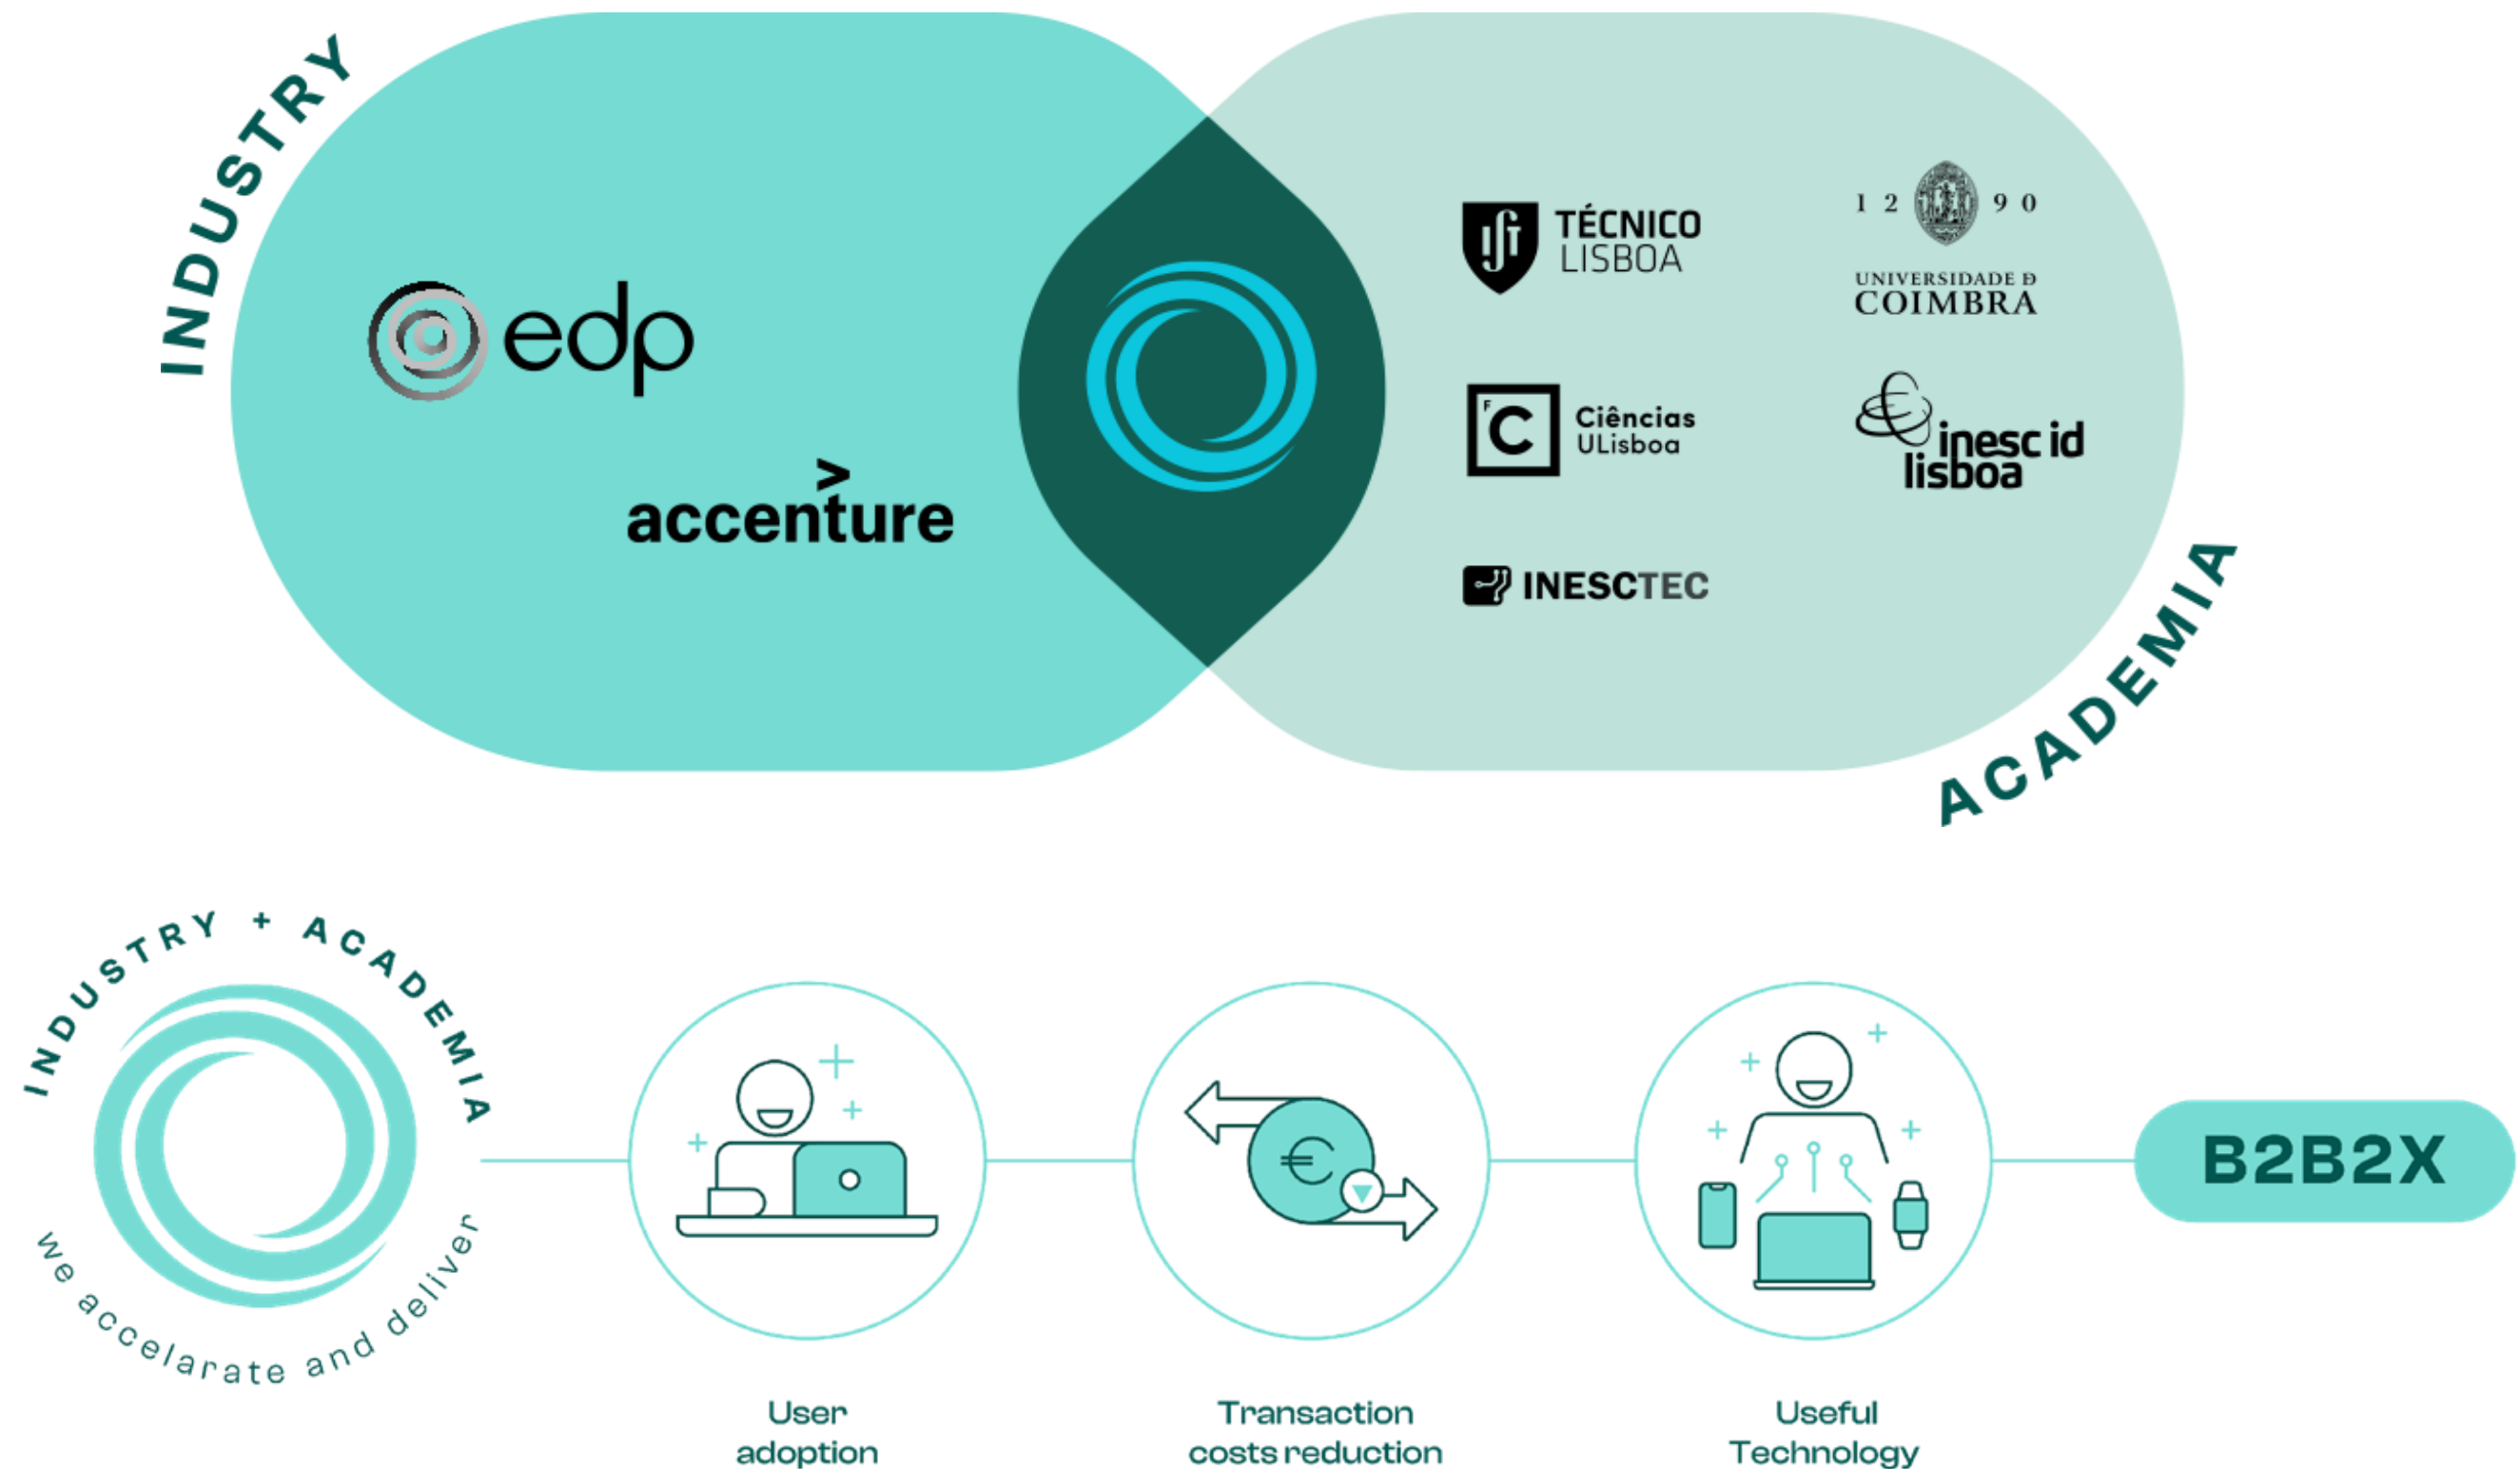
INDUSTRY

edp

accenture

TÉCNICO LISBOA

1 2 9 0
UNIVERSIDADE D COIMBRA

Ciências ULisboa

inesc id lisboa

INESCTEC

ACADEMIA

INDUSTRY + ACADEMIA

we accelarate and deliver

User adoption

€

Transaction costs reduction

Useful Technology

B2B2X